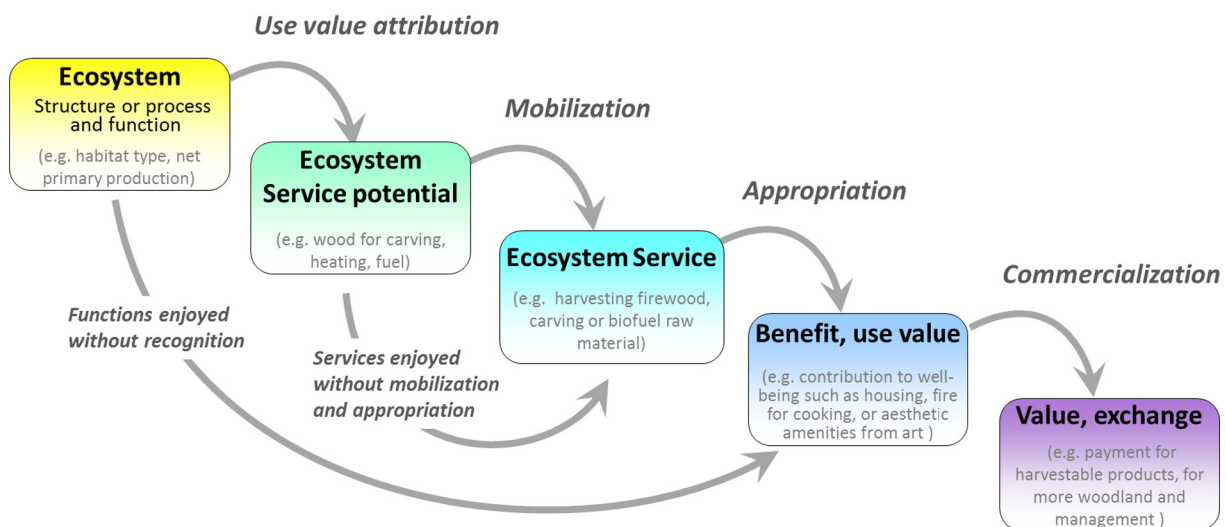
Use value attribution

Ecosystem
Structure or process and function
(e.g. habitat type, net primary production)

Mobilization

Ecosystem Service potential
(e.g. wood for carving, heating, fuel)

Appropriation

Ecosystem Service
(e.g. harvesting firewood, carving or biofuel raw material)

Commercialization

Benefit, use value
(e.g. contribution to well-being such as housing, fire for cooking, or aesthetic amenities from art )

Value, exchange
(e.g. payment for harvestable products, for more woodland and management )

Functions enjoyed without recognition

Services enjoyed without mobilization and appropriation